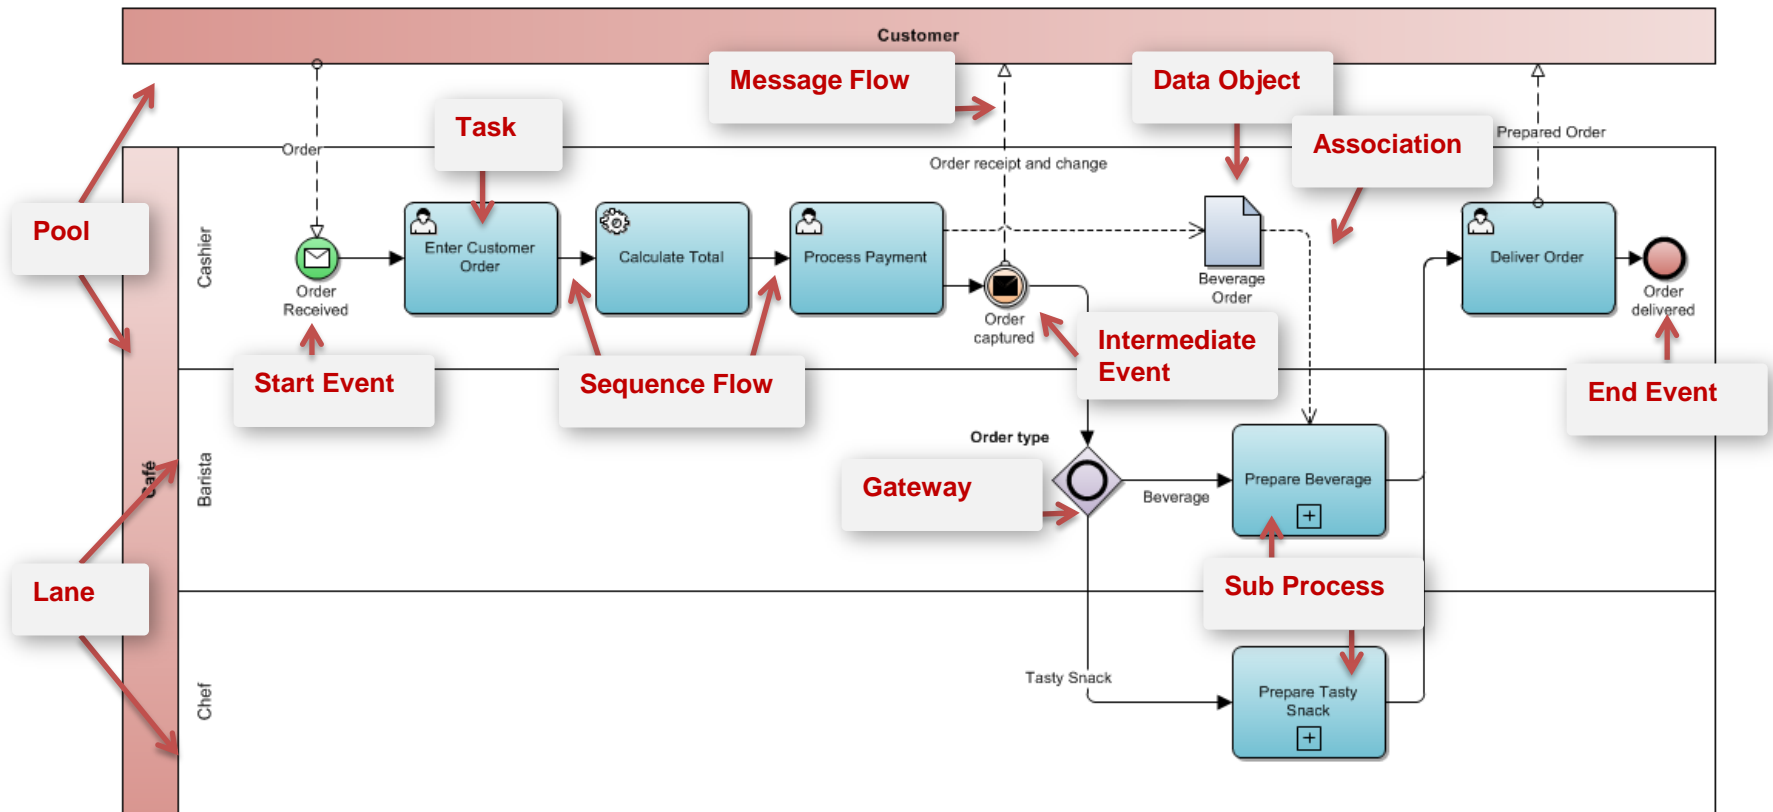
Customer

Message Flow

Data Object

Task

Association

Order

Prepared Order

Order receipt and change

Pool

Cashier

Enter Customer Order

Calculate Total

Process Payment

Beverage Order

Deliver Order

Order Received

Order captured

Order delivered

Intermediate Event

Start Event

Sequence Flow

End Event

Order type

Café

Barista

Gateway

Beverage

Prepare Beverage

Sub Process

Lane

Tasty Snack

Chef

Prepare Tasty Snack